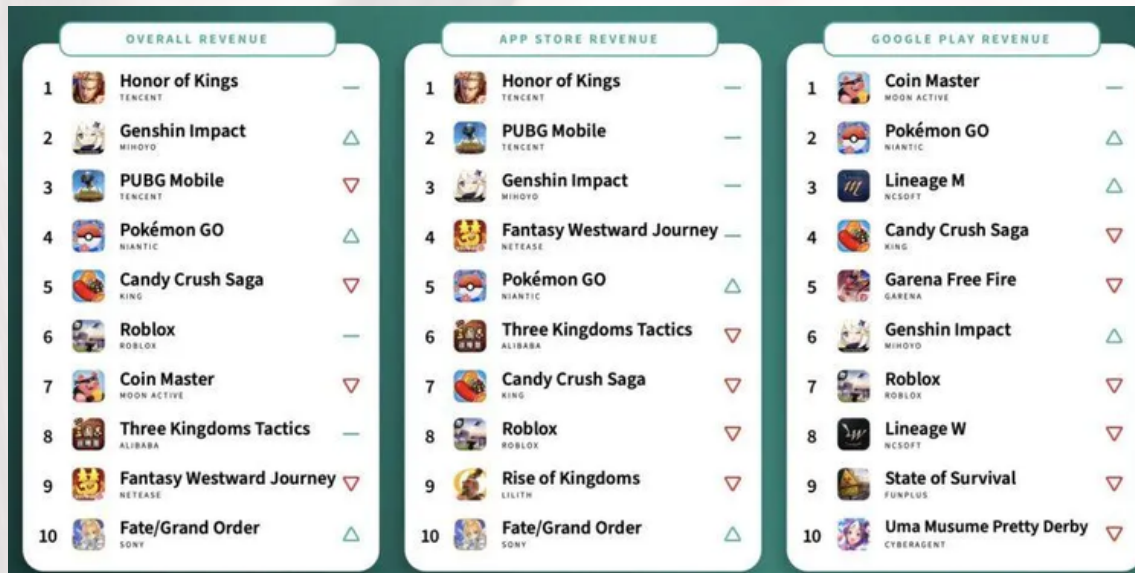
OVERALL REVENUE

1 Honor of Kings TENCENT
2 Genshin Impact MIHOYO
3 PUBG Mobile TENCENT
4 Pokémon GO NIANTIC
5 Candy Crush Saga KING
6 Roblox ROBLOX
7 Coin Master MOON ACTIVE
8 Three Kingdoms Tactics ALIBABA
9 Fantasy Westward Journey NETEASE
10 Fate/Grand Order SONY

APP STORE REVENUE

1 Honor of Kings TENCENT
2 PUBG Mobile TENCENT
3 Genshin Impact MIHOYO
4 Fantasy Westward Journey NETEASE
5 Pokémon GO NIANTIC
6 Three Kingdoms Tactics ALIBABA
7 Candy Crush Saga KING
8 Roblox ROBLOX
9 Rise of Kingdoms LILITH
10 Fate/Grand Order SONY

GOOGLE PLAY REVENUE

1 Coin Master MOON ACTIVE
2 Pokémon GO NIANTIC
3 Lineage M NCSOFT
4 Candy Crush Saga KING
5 Garena Free Fire GARENA
6 Genshin Impact MIHOYO
7 Roblox ROBLOX
8 Lineage W NCSOFT
9 State of Survival FUNPLUS
10 Uma Musume Pretty Derby CYBERAGENT